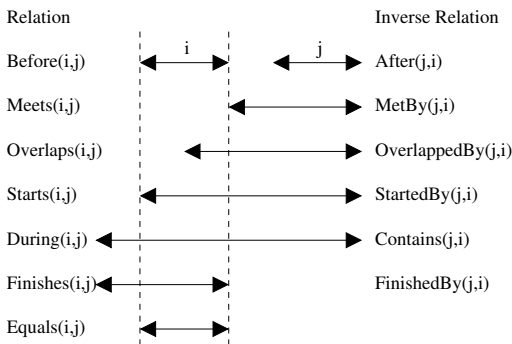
Relation

Inverse Relation

i

j

Before(i,j)

After(j,i)

Meets(i,j)

MetBy(j,i)

Overlaps(i,j)

OverlappedBy(j,i)

Starts(i,j)

StartedBy(j,i)

During(i,j)

Contains(j,i)

Finishes(i,j)

FinishedBy(j,i)

Equals(i,j)